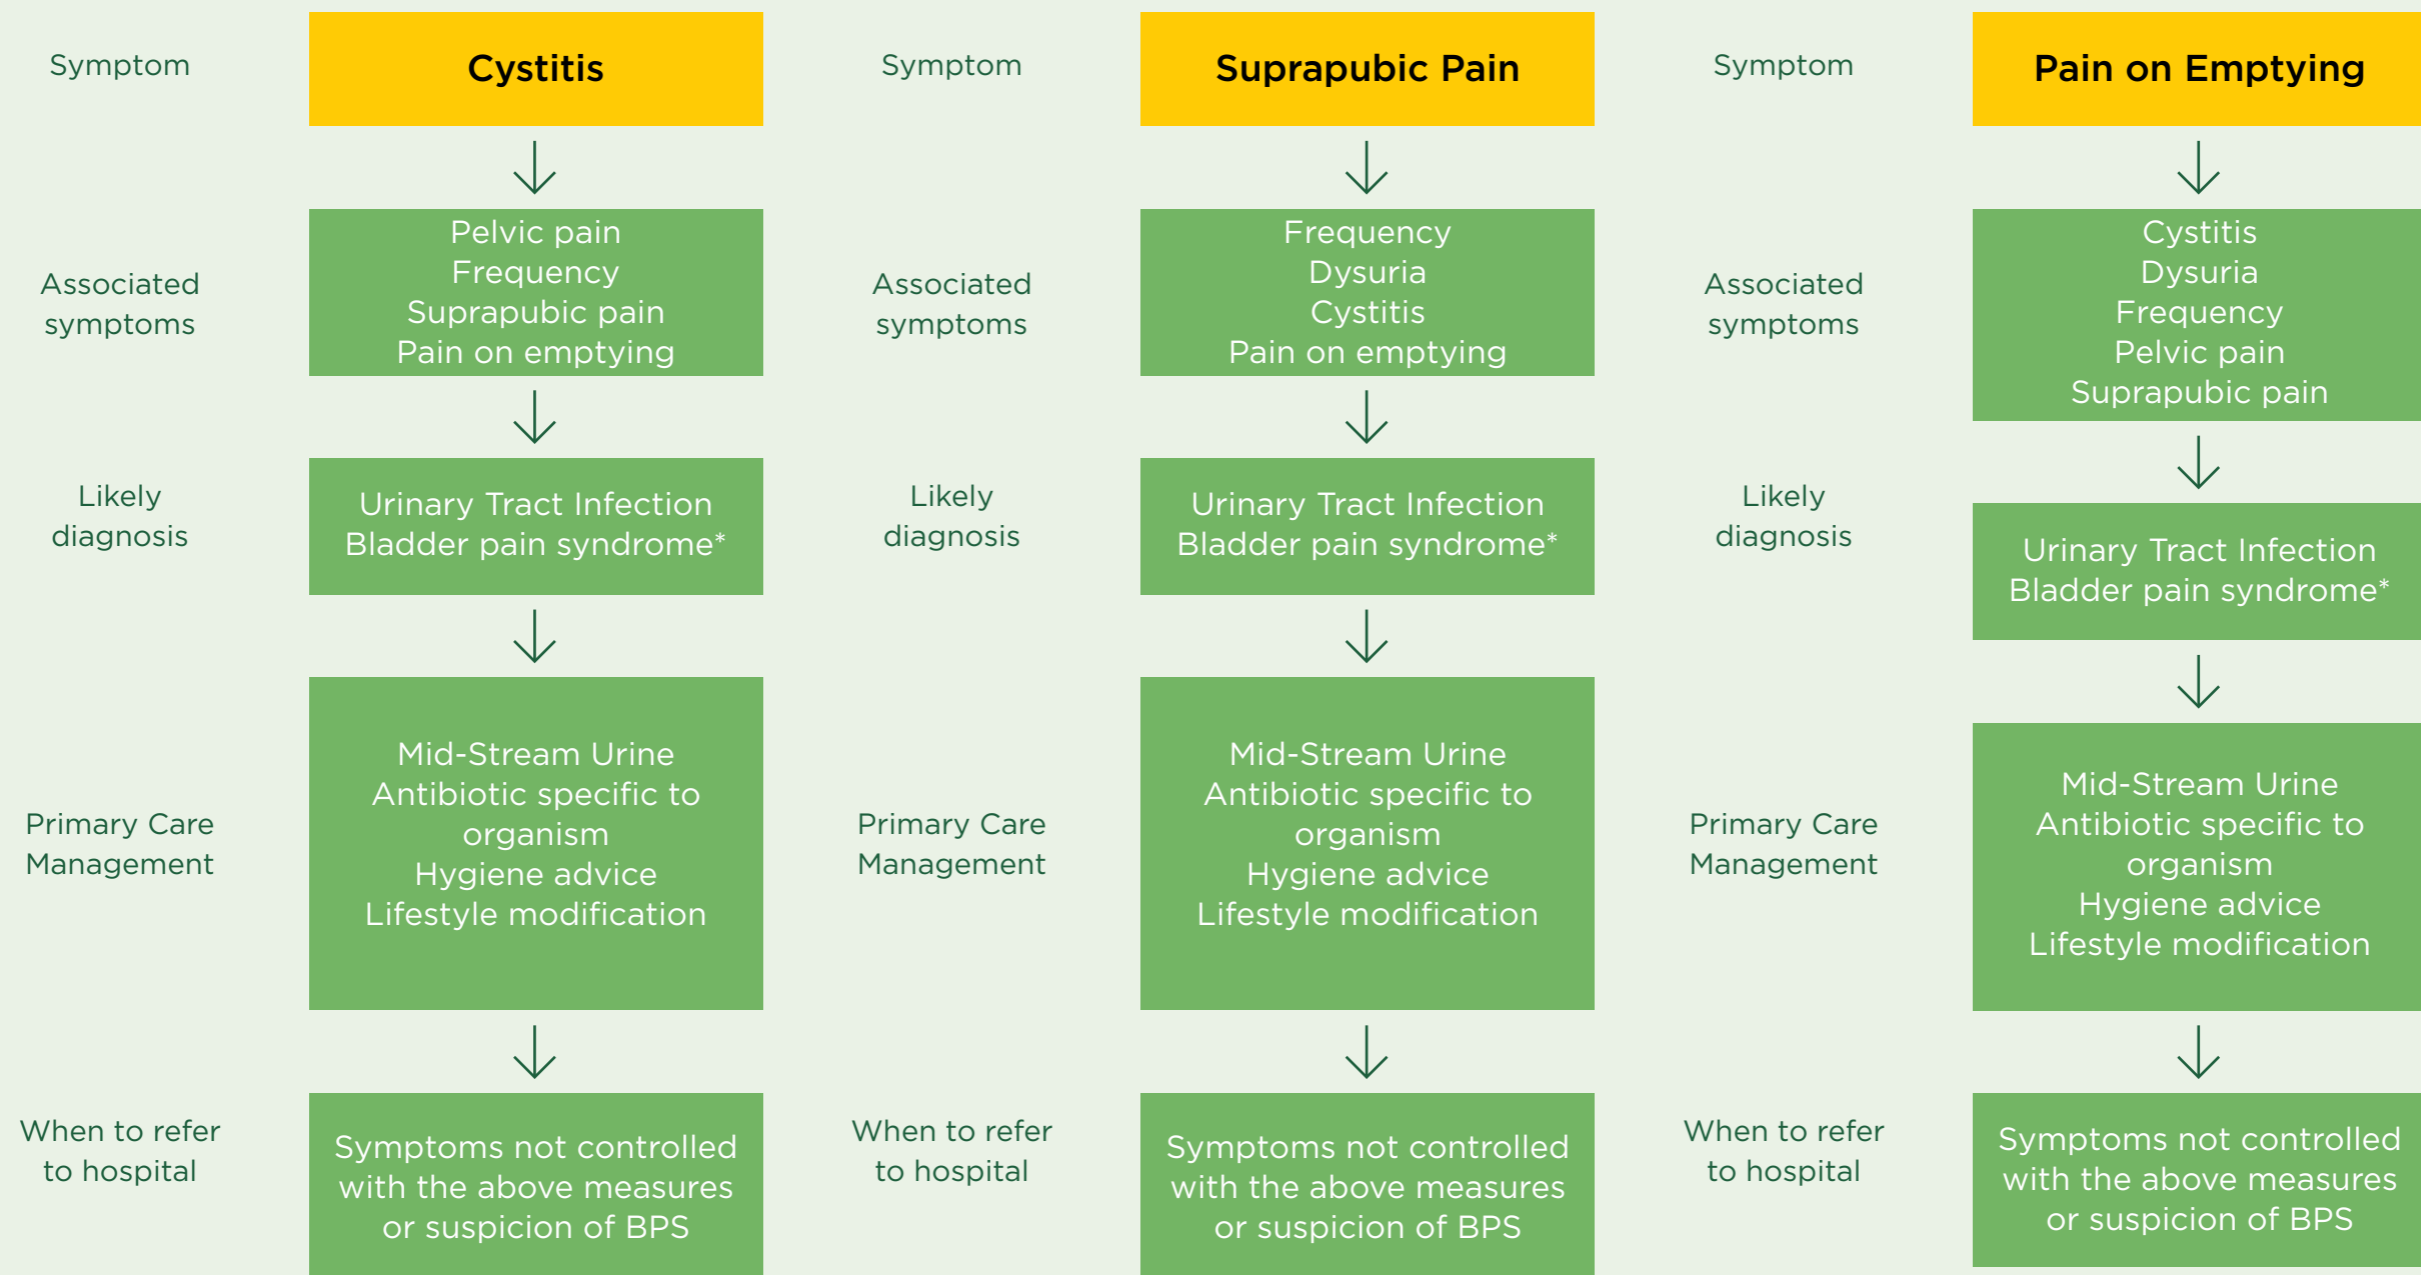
Symptom

Cystitis

Associated symptoms

Pelvic pain
Frequency
Suprapubic pain
Pain on emptying

Likely diagnosis

Urinary Tract Infection
Bladder pain syndrome*

Primary Care Management

Mid-Stream Urine
Antibiotic specific to organism
Hygiene advice
Lifestyle modification

When to refer to hospital

Symptoms not controlled with the above measures or suspicion of BPS

Symptom

Suprapubic Pain

Associated symptoms

Frequency
Dysuria
Cystitis
Pain on emptying

Likely diagnosis

Urinary Tract Infection
Bladder pain syndrome*

Primary Care Management

Mid-Stream Urine
Antibiotic specific to organism
Hygiene advice
Lifestyle modification

When to refer to hospital

Symptoms not controlled with the above measures or suspicion of BPS

Symptom

Pain on Emptying

Associated symptoms

Cystitis
Dysuria
Frequency
Pelvic pain
Suprapubic pain

Likely diagnosis

Urinary Tract Infection
Bladder pain syndrome*

Primary Care Management

Mid-Stream Urine
Antibiotic specific to organism
Hygiene advice
Lifestyle modification

When to refer to hospital

Symptoms not controlled with the above measures or suspicion of BPS